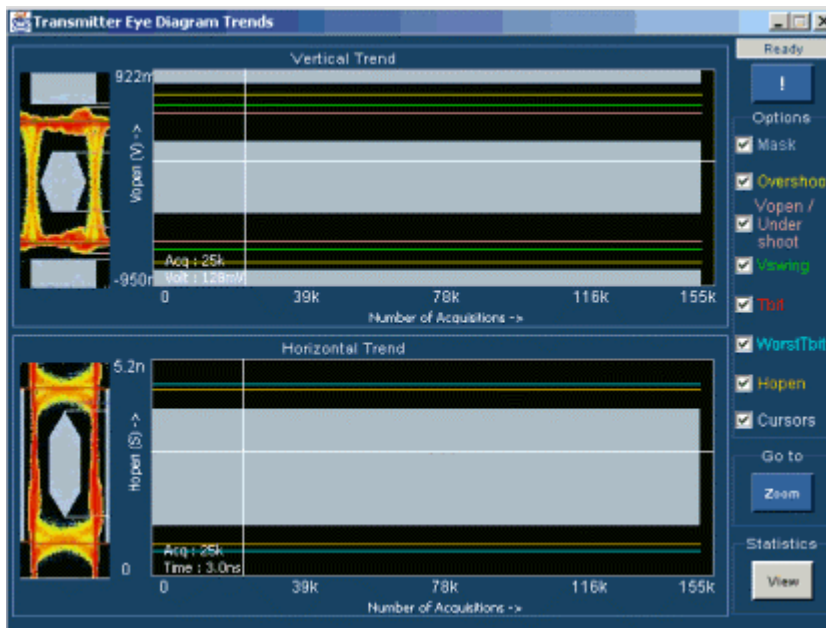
Transmitter Eye Diagram Trends

Vertical Trend

922m

Vopen (V) ->

-950m

Acq : 25k
Volt : 128mV

0 39k 78k 116k 155k

Number of Acquisitions ->

Horizontal Trend

5.2n

Hopen (S) ->

0

Acq : 25k
Time : 3.0ns

0 39k 78k 116k 155k

Number of Acquisitions ->

Ready

!

Options

Mask

Overshoo

Vopen / Under shoot

Vswing

Tbit

WorstTbit

Hopen

Cursors

Go to

Zoom

Statistics

View